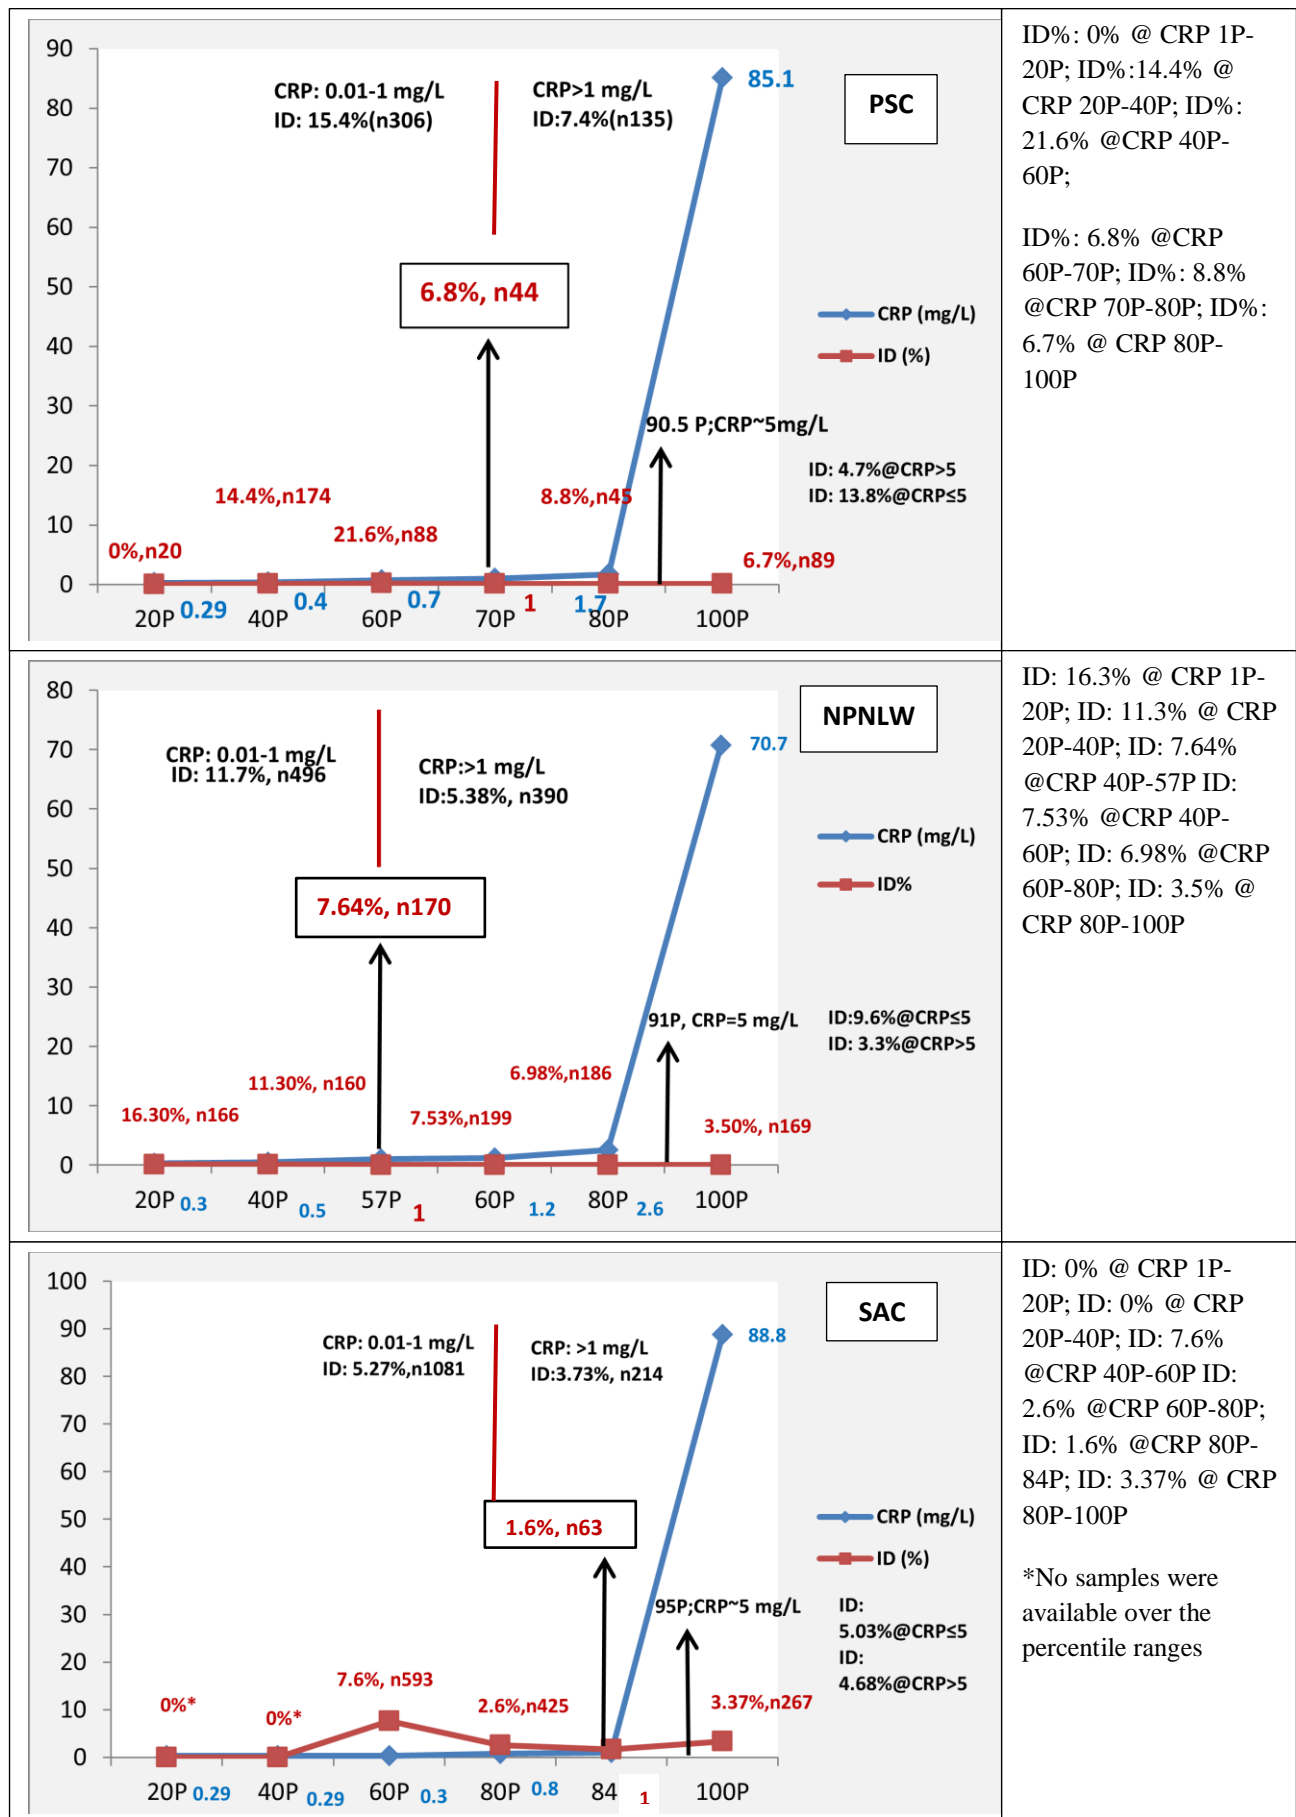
90
80
70
60
50
40
30
20
10
0

CRP: 0.01-1 mg/L
ID: 15.4%(n306)

CRP>1 mg/L
ID:7.4%(n135)

85.1

PSC

6.8%, n44

CRP (mg/L)
ID (%)

90.5 P;CRP~5mg/L

ID: 4.7%@CRP>5
ID: 13.8%@CRP≤5

14.4%,n174
8.8%,n45
21.6%,n88
0%,n20
6.7%,n89

20P 0.29 40P 0.4 60P 0.7 70P 1 1.7 80P 100P

ID%: 0% @ CRP 1P-20P; ID%:14.4% @ CRP 20P-40P; ID%: 21.6% @CRP 40P-60P;

ID%: 6.8% @CRP 60P-70P; ID%: 8.8% @CRP 70P-80P; ID%: 6.7% @ CRP 80P-100P

80
70
60
50
40
30
20
10
0

NPNLW

CRP: 0.01-1 mg/L
ID: 11.7%, n496

CRP:>1 mg/L
ID:5.38%, n390

70.7

CRP (mg/L)
ID%

7.64%, n170

91P, CRP=5 mg/L

ID:9.6%@CRP≤5
ID: 3.3%@CRP>5

11.30%, n160
6.98%,n186
16.30%, n166
7.53%,n199
3.50%, n169

20P 0.3 40P 0.5 57P 1 60P 1.2 80P 2.6 100P

ID: 16.3% @ CRP 1P-20P; ID: 11.3% @ CRP 20P-40P; ID: 7.64% @CRP 40P-57P ID: 7.53% @CRP 40P-60P; ID: 6.98% @CRP 60P-80P; ID: 3.5% @ CRP 80P-100P

100
90
80
70
60
50
40
30
20
10
0

SAC

CRP: 0.01-1 mg/L
ID: 5.27%,n1081

CRP: >1 mg/L
ID:3.73%, n214

88.8

1.6%, n63

CRP (mg/L)
ID (%)

95P;CRP~5 mg/L

ID:
5.03%@CRP≤5
ID:
4.68%@CRP>5

0%*
0%*
7.6%, n593
2.6%,n425
3.37%,n267

20P 0.29 40P 0.29 60P 0.3 80P 0.8 84 1 100P

ID: 0% @ CRP 1P-20P; ID: 0% @ CRP 20P-40P; ID: 7.6% @CRP 40P-60P ID: 2.6% @CRP 60P-80P; ID: 1.6% @CRP 80P-84P; ID: 3.37% @ CRP 80P-100P

*No samples were available over the percentile ranges